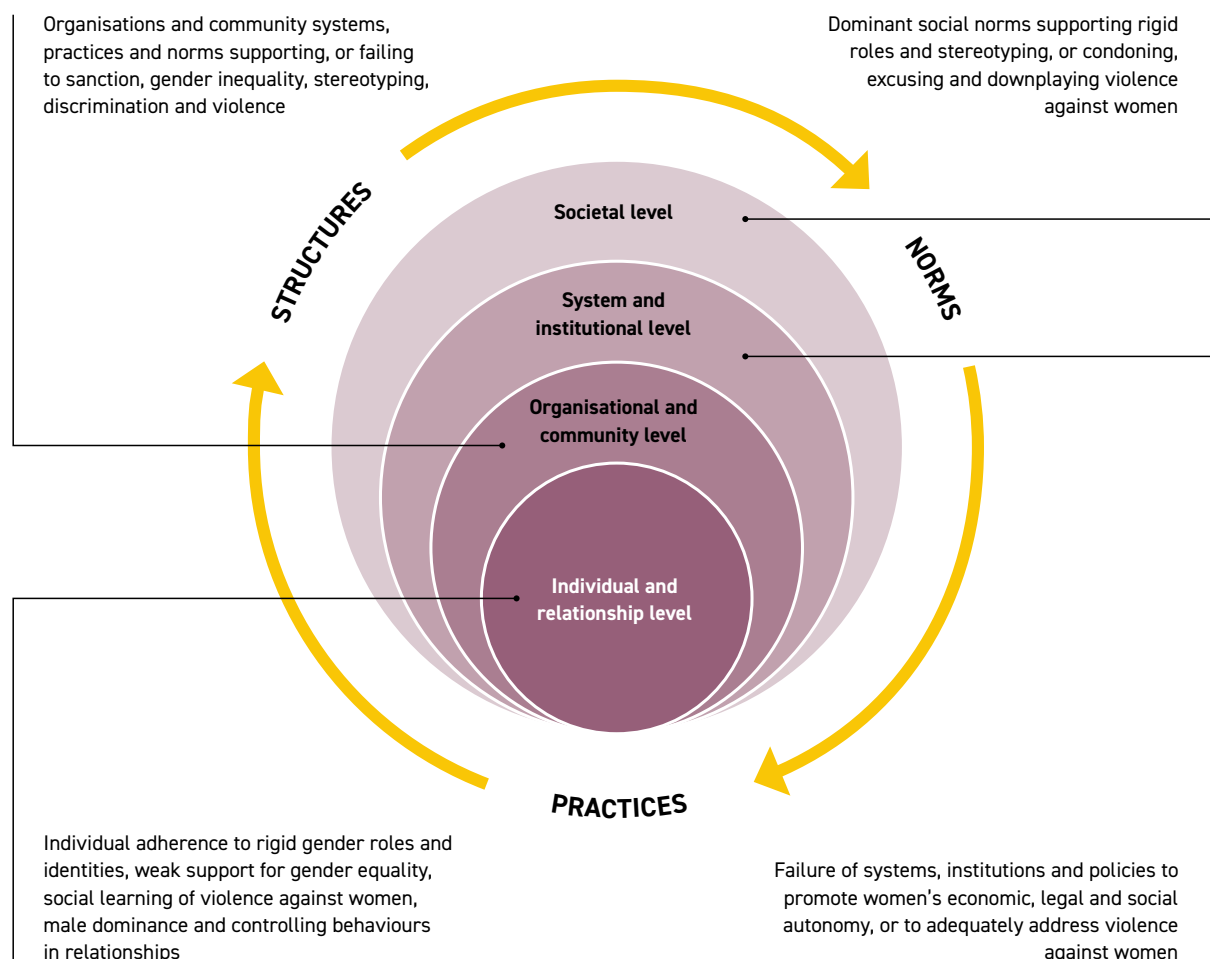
Organisations and community systems, practices and norms supporting, or failing to sanction, gender inequality, stereotyping, discrimination and violence

Dominant social norms supporting rigid roles and stereotyping, or condoning, excusing and downplaying violence against women

STRUCTURES

NORMS

Societal level

System and institutional level

Organisational and community level

Individual and relationship level

PRACTICES

Individual adherence to rigid gender roles and identities, weak support for gender equality, social learning of violence against women, male dominance and controlling behaviours in relationships

Failure of systems, institutions and policies to promote women's economic, legal and social autonomy, or to adequately address violence against women